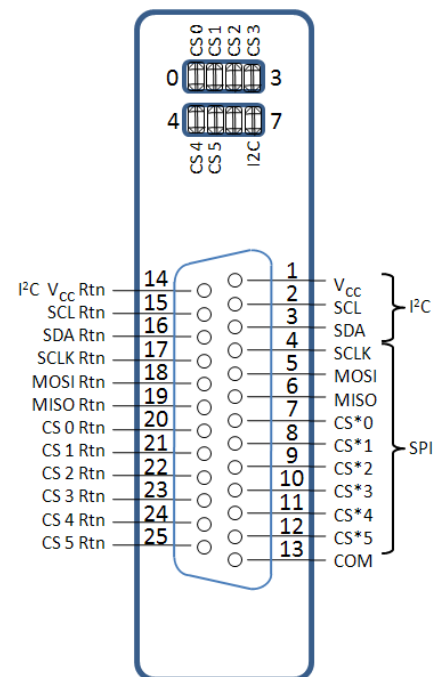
CS0 CS1 CS2 CS3

0 3

4 7

CS4 CS5 I2C

$I^2C$ $V_{CC}$ Rtn 14
SCL Rtn 15
SDA Rtn 16
SCLK Rtn 17
MOSI Rtn 18
MISO Rtn 19
CS 0 Rtn 20
CS 1 Rtn 21
CS 2 Rtn 22
CS 3 Rtn 23
CS 4 Rtn 24
CS 5 Rtn 25

1 $V_{CC}$
2 SCL
3 SDA
4 SCLK
5 MOSI
6 MISO
7 CS*0
8 CS*1
9 CS*2
10 CS*3
11 CS*4
12 CS*5
13 COM

$I^2C$

SPI